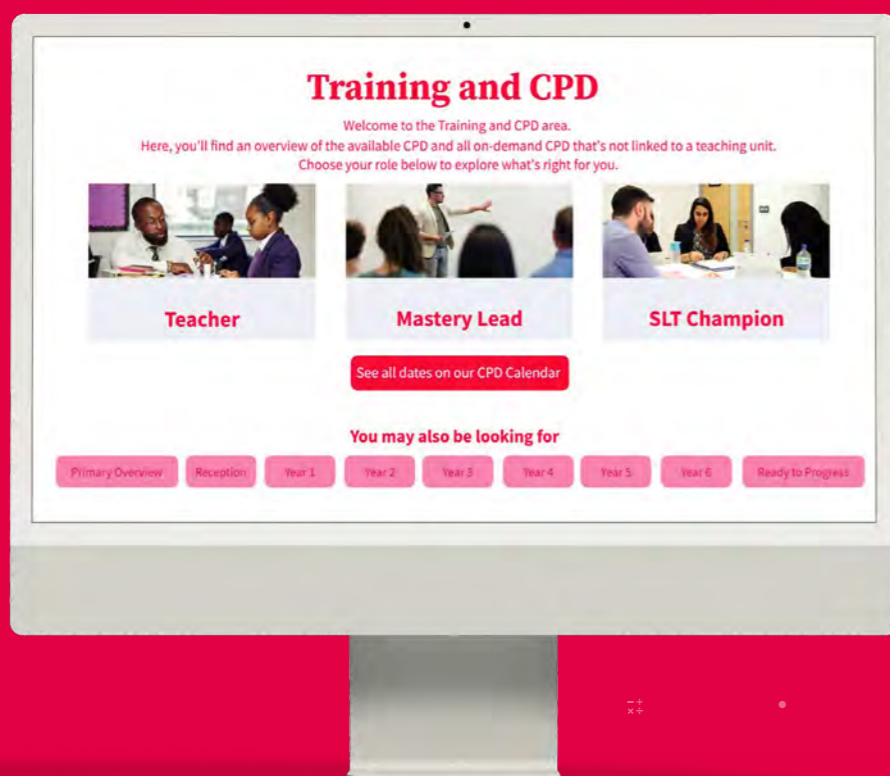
Training and CPD

Welcome to the Training and CPD area.
Here, you'll find an overview of the available CPD and all on-demand CPD that's not linked to a teaching unit.
Choose your role below to explore what's right for you.

Teacher

Mastery Lead

SLT Champion

See all dates on our CPD Calendar

You may also be looking for

Primary Overview

Reception

Year 1

Year 2

Year 3

Year 4

Year 5

Year 6

Ready to Progress